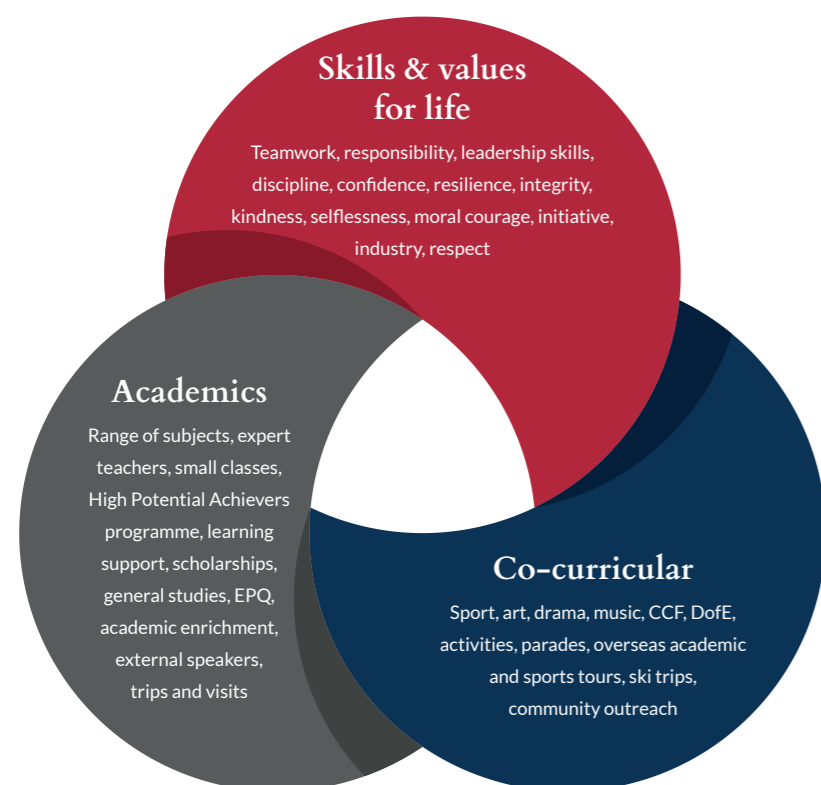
Skills & values for life

Teamwork, responsibility, leadership skills, discipline, confidence, resilience, integrity, kindness, selflessness, moral courage, initiative, industry, respect

Academics

Range of subjects, expert teachers, small classes, High Potential Achievers programme, learning support, scholarships, general studies, EPQ, academic enrichment, external speakers, trips and visits

Co-curricular

Sport, art, drama, music, CCF, DofE, activities, parades, overseas academic and sports tours, ski trips, community outreach